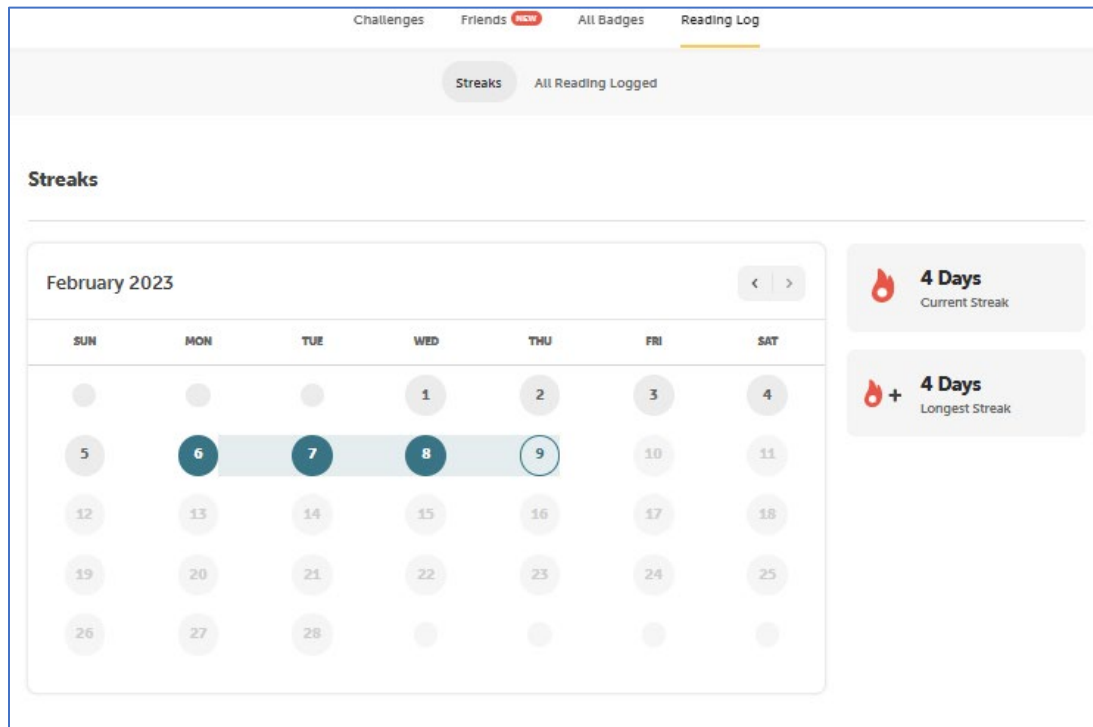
Challenges Friends NEW All Badges Reading Log

Streaks All Reading Logged

Streaks

February 2023

‹ ›

| SUN | MON | TUE | WED | THU | FRI | SAT |
|---|---|---|---|---|---|---|
| | | | 1 | 2 | 3 | 4 |
| 5 | 6 | 7 | 8 | 9 | 10 | 11 |
| 12 | 13 | 14 | 15 | 16 | 17 | 18 |
| 19 | 20 | 21 | 22 | 23 | 24 | 25 |
| 26 | 27 | 28 | | | | |

4 Days
Current Streak

+ 4 Days
Longest Streak